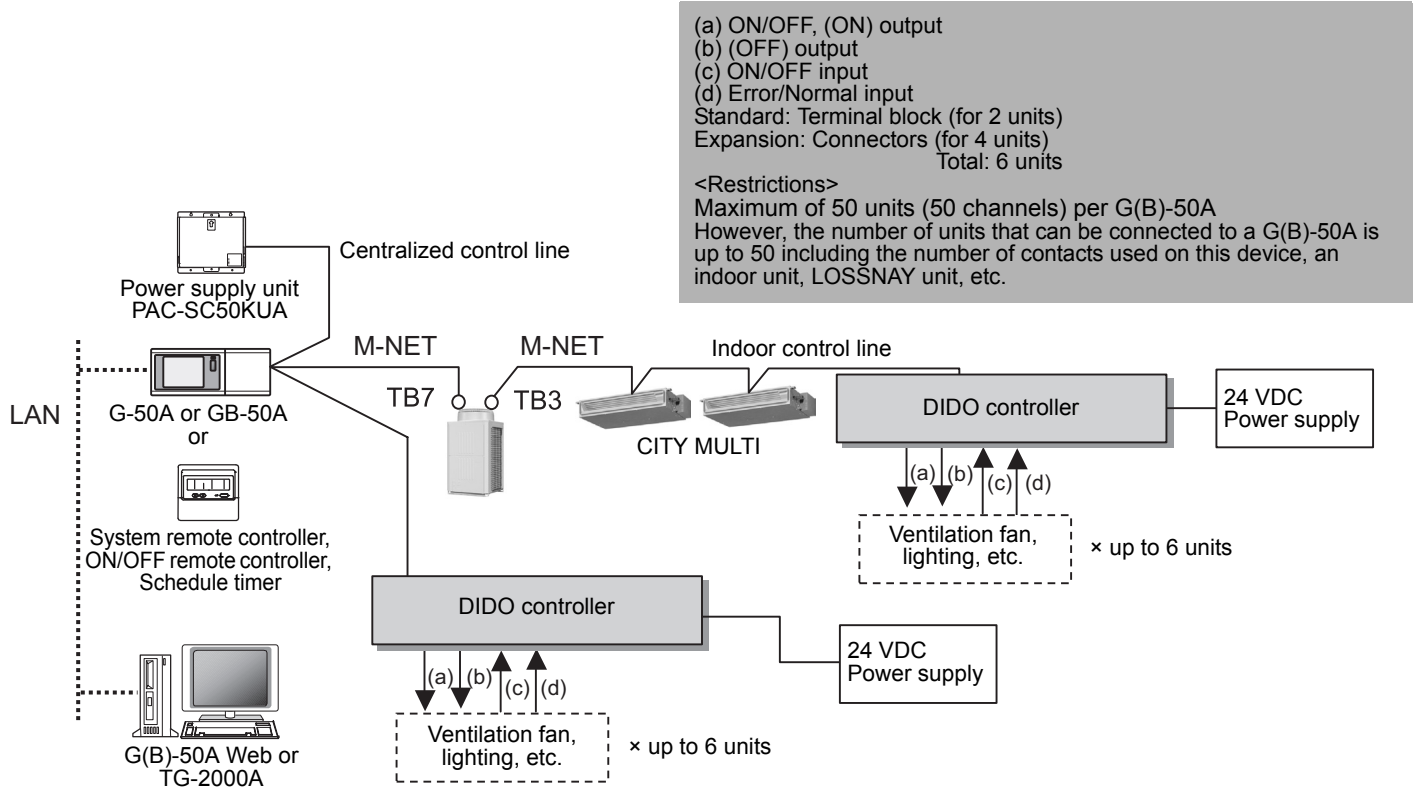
(a) ON/OFF, (ON) output
(b) (OFF) output
(c) ON/OFF input
(d) Error/Normal input
Standard: Terminal block (for 2 units)
Expansion: Connectors (for 4 units)
Total: 6 units

<Restrictions>
Maximum of 50 units (50 channels) per G(B)-50A
However, the number of units that can be connected to a G(B)-50A is up to 50 including the number of contacts used on this device, an indoor unit, LOSSNAY unit, etc.

Power supply unit
PAC-SC50KUA

Centralized control line

M-NET

M-NET

Indoor control line

LAN

G-50A or GB-50A
or

TB7

TB3

CITY MULTI

DIDO controller

24 VDC
Power supply

(a) (b) (c) (d)

Ventilation fan, lighting, etc.

× up to 6 units

System remote controller, ON/OFF remote controller, Schedule timer

DIDO controller

24 VDC
Power supply

(a) (b) (c) (d)

Ventilation fan, lighting, etc.

× up to 6 units

G(B)-50A Web or
TG-2000A